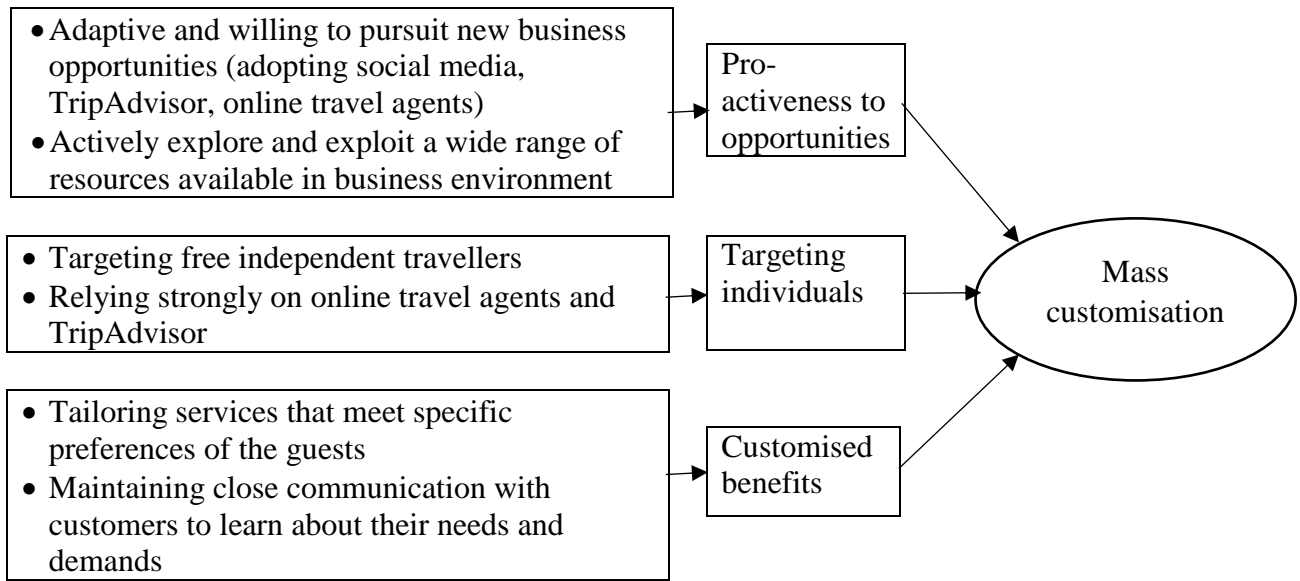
- Adaptive and willing to pursuit new business opportunities (adopting social media, TripAdvisor, online travel agents)
- Actively explore and exploit a wide range of resources available in business environment

Pro-activeness to opportunities

- Targeting free independent travellers
- Relying strongly on online travel agents and TripAdvisor

Targeting individuals

- Tailoring services that meet specific preferences of the guests
- Maintaining close communication with customers to learn about their needs and demands

Customised benefits

Mass customisation